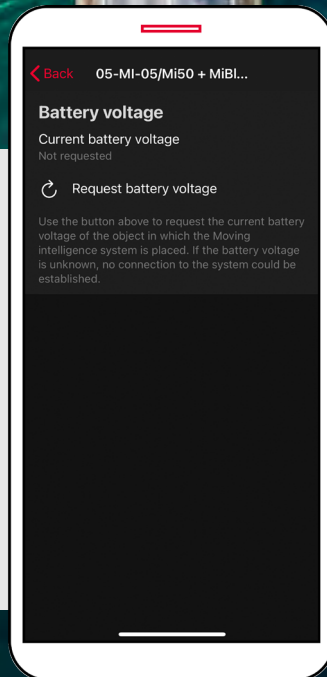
Back 05-MI-05/Mi50 + MiBl...

Battery voltage

Current battery voltage
Not requested

Request battery voltage

Use the button above to request the current battery voltage of the object in which the Moving intelligence system is placed. If the battery voltage is unknown, no connection to the system could be established.